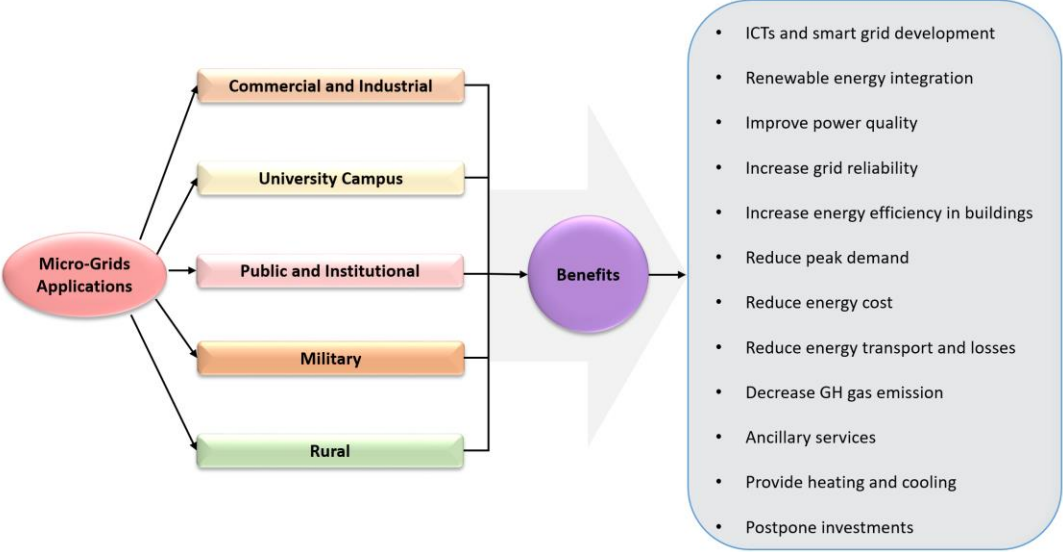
Micro-Grids Applications

Commercial and Industrial

University Campus

Public and Institutional

Military

Rural

Benefits

- ICTs and smart grid development
- Renewable energy integration
- Improve power quality
- Increase grid reliability
- Increase energy efficiency in buildings
- Reduce peak demand
- Reduce energy cost
- Reduce energy transport and losses
- Decrease GH gas emission
- Ancillary services
- Provide heating and cooling
- Postpone investments